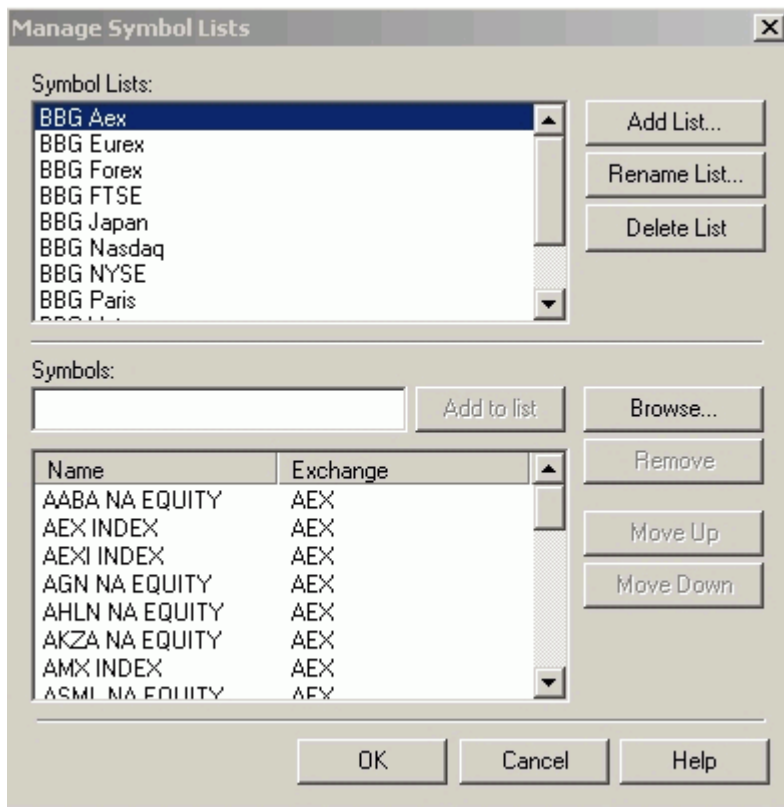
Manage Symbol Lists

Symbol Lists:

BBG Aex
BBG Eurex
BBG Forex
BBG FTSE
BBG Japan
BBG Nasdaq
BBG NYSE
BBG Paris
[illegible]

Add List...
Rename List...
Delete List

Symbols:

Add to list
Browse...

| Name | Exchange |
|---|---|
| AABA NA EQUITY | AEX |
| AEX INDEX | AEX |
| AEXI INDEX | AEX |
| AGN NA EQUITY | AEX |
| AHLN NA EQUITY | AEX |
| AKZA NA EQUITY | AEX |
| AMX INDEX | AEX |
| ASML NA EQUITY | AEX |

Remove
Move Up
Move Down

OK
Cancel
Help